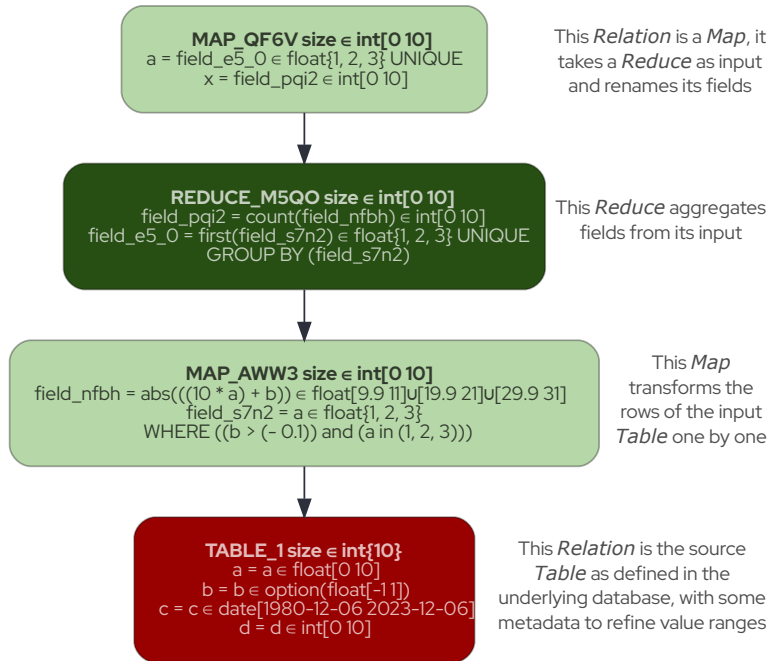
**MAP_QF6V size ∈ int[0 10]**
a = field_e5_0 ∈ float{1, 2, 3} UNIQUE
x = field_pqi2 ∈ int[0 10]

This *Relation* is a *Map*, it takes a *Reduce* as input and renames its fields

**REDUCE_M5QO size ∈ int[0 10]**
field_pqi2 = count(field_nfbh) ∈ int[0 10]
field_e5_0 = first(field_s7n2) ∈ float{1, 2, 3} UNIQUE
GROUP BY (field_s7n2)

This *Reduce* aggregates fields from its input

**MAP_AWW3 size ∈ int[0 10]**
field_nfbh = abs(((10 * a) + b)) ∈ float[9.9 11]∪[19.9 21]∪[29.9 31]
field_s7n2 = a ∈ float{1, 2, 3}
WHERE ((b > (- 0.1)) and (a in (1, 2, 3)))

This *Map* transforms the rows of the input *Table* one by one

**TABLE_1 size ∈ int{10}**
a = a ∈ float[0 10]
b = b ∈ option(float[-1 1])
c = c ∈ date[1980-12-06 2023-12-06]
d = d ∈ int[0 10]

This *Relation* is the source *Table* as defined in the underlying database, with some metadata to refine value ranges